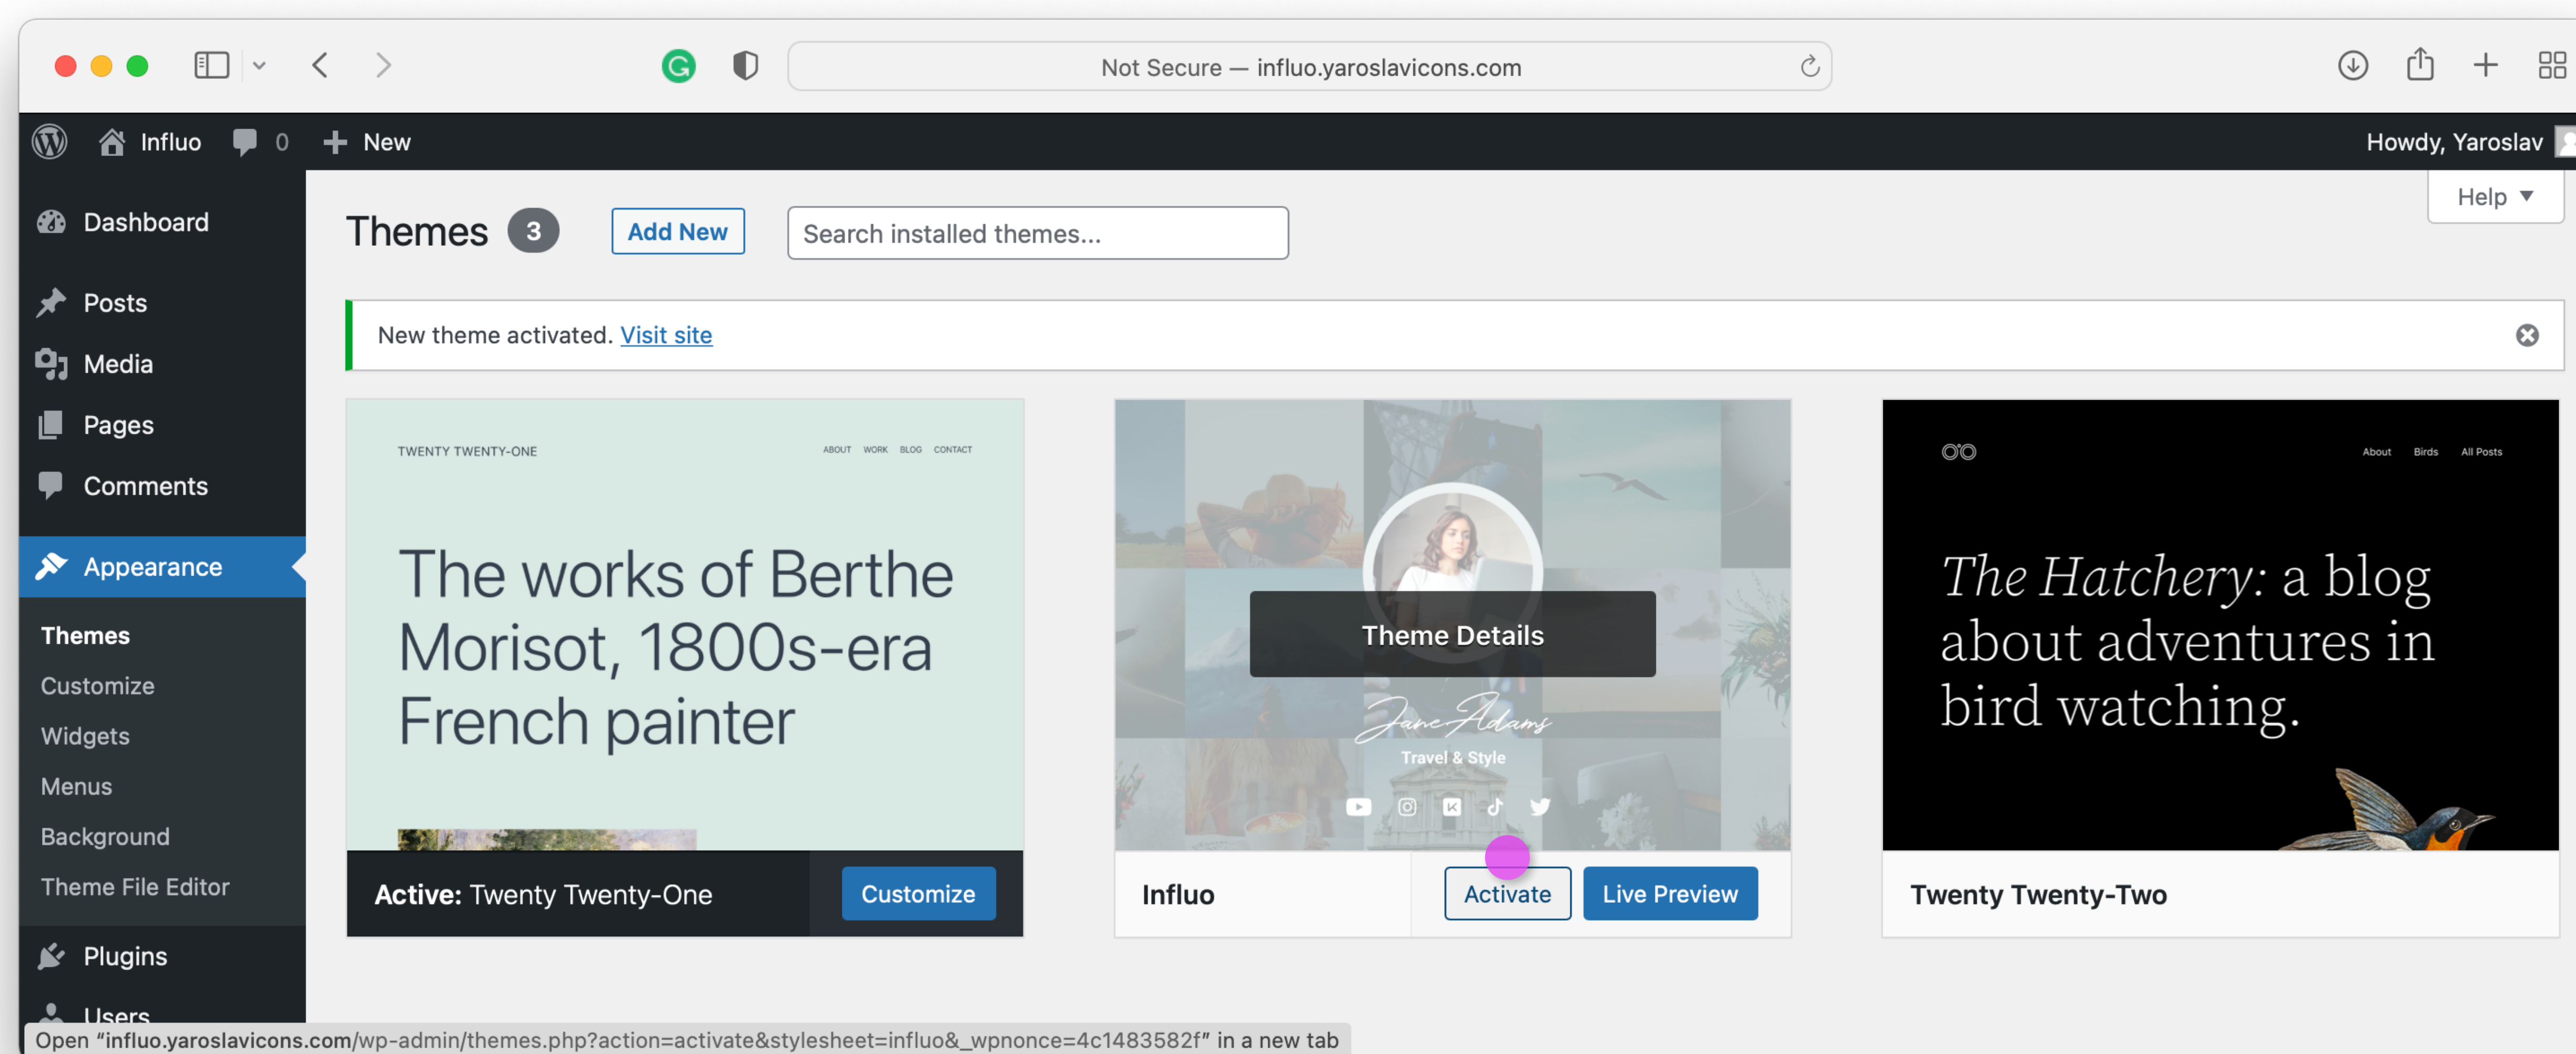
Not Secure — influo.yaroslavicons.com

Influo 0 New Howdy, Yaroslav

Dashboard
Posts
Media
Pages
Comments
Appearance
Themes
Customize
Widgets
Menus
Background
Theme File Editor
Plugins
Users

Themes 3 Add New Search installed themes...

Help

New theme activated. Visit site

TWENTY TWENTY-ONE ABOUT WORK BLOG CONTACT

The works of Berthe Morisot, 1800s-era French painter

Active: Twenty Twenty-One Customize

Theme Details

Jane Adams
Travel & Style

Influo Activate Live Preview

About Birds All Posts

The Hatchery: a blog about adventures in bird watching.

Twenty Twenty-Two

Open “influo.yaroslavicons.com/wp-admin/themes.php?action=activate&stylesheet=influo&_wpnonce=4c1483582f” in a new tab